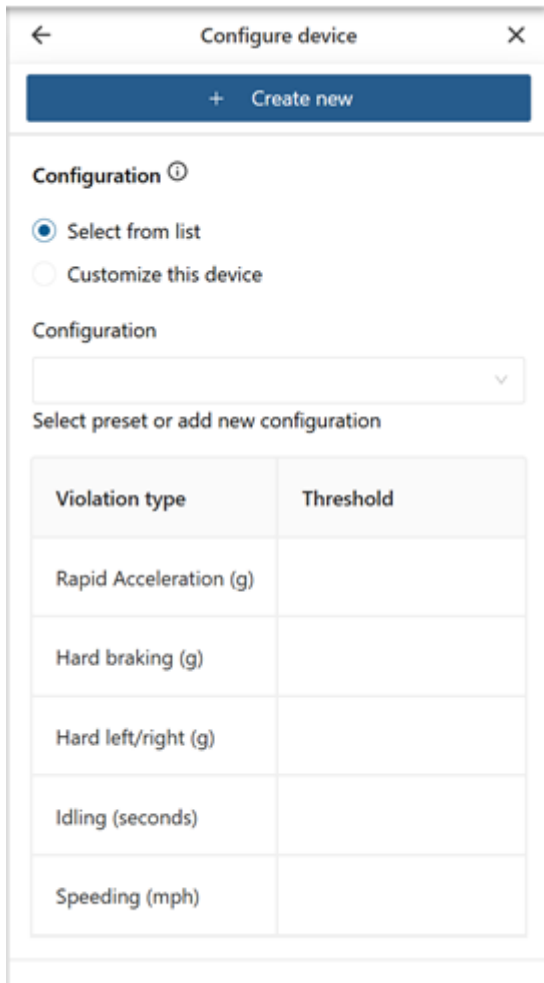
← Configure device ×

+ Create new

Configuration ⓘ

Select from list

Customize this device

Configuration

Select preset or add new configuration

| Violation type | Threshold |
|---|---|
| Rapid Acceleration (g) | |
| Hard braking (g) | |
| Hard left/right (g) | |
| Idling (seconds) | |
| Speeding (mph) | |